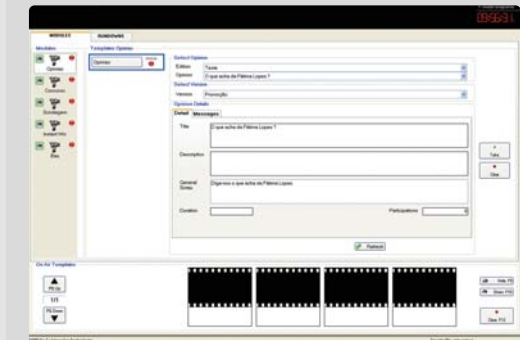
MODULES RUNDOWNS

Modules
Opinion
Concursos
Sondagem
Instant Poll
Bars

Templates Opinion
Opinion

Select Opinion
Edition Teste
Opinion O que acha de Fátima Lopes ?
Select Version
Version Promoção
Opinion Details
Detail Messages
Title O que acha de Fátima Lopes ?
Description
General Sintax Diga-nos o que acha de Fátima Lopes
Duration
Participations

Take
Clear

Refresh

On Air Templates
PG Up
1/1
PG Down

Hide PG
Show PG
Clear PGS